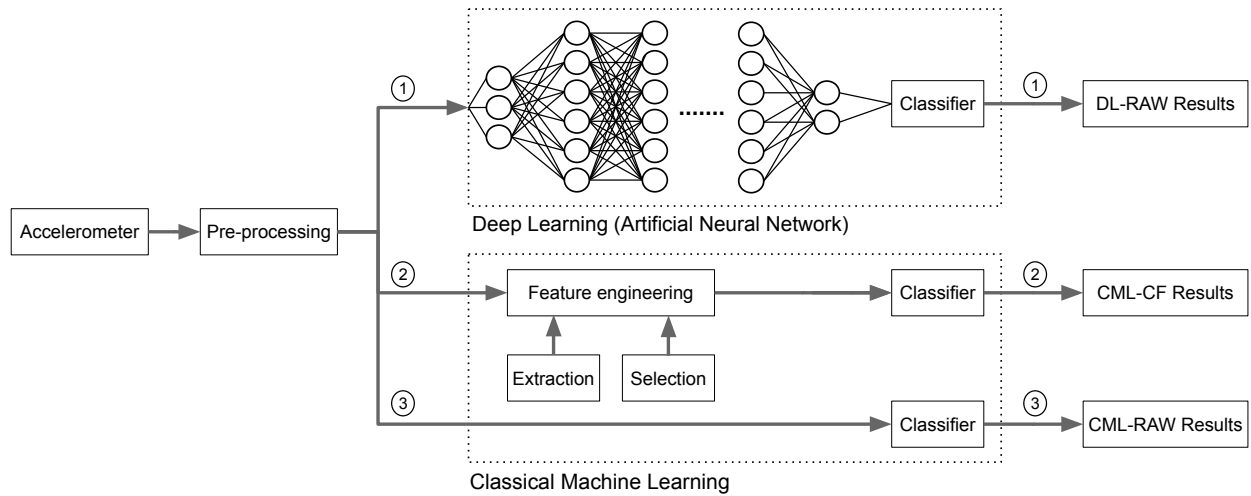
Accelerometer

Pre-processing

1

Classifier

1

DL-RAW Results

Deep Learning (Artificial Neural Network)

2

Feature engineering

Classifier

2

CML-CF Results

Extraction

Selection

3

Classifier

3

CML-RAW Results

Classical Machine Learning